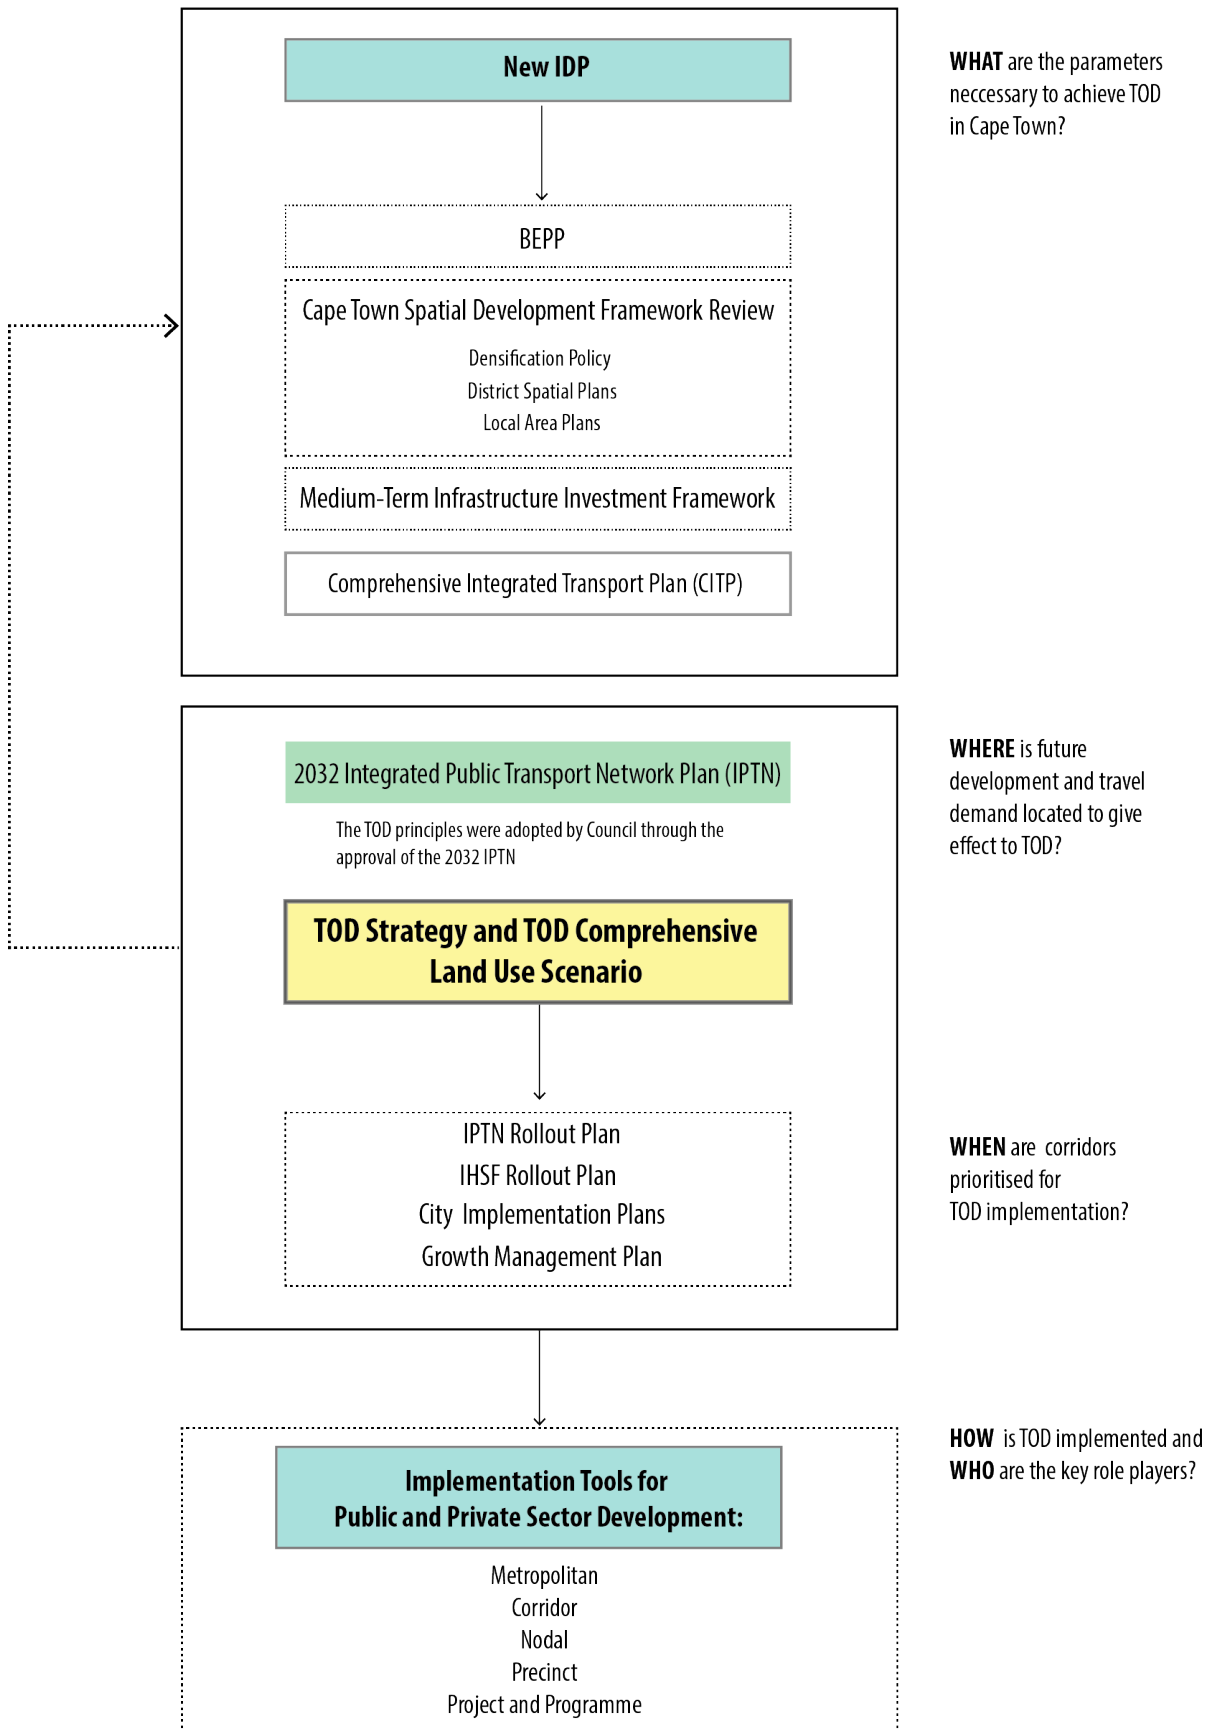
New IDP

BEPP

Cape Town Spatial Development Framework Review

Densification Policy
District Spatial Plans
Local Area Plans

Medium-Term Infrastructure Investment Framework

Comprehensive Integrated Transport Plan (CITP)

**WHAT** are the parameters neccessary to achieve TOD in Cape Town?

2032 Integrated Public Transport Network Plan (IPTN)

The TOD principles were adopted by Council through the approval of the 2032 IPTN

**TOD Strategy and TOD Comprehensive Land Use Scenario**

**WHERE** is future development and travel demand located to give effect to TOD?

IPTN Rollout Plan
IHSF Rollout Plan
City Implementation Plans
Growth Management Plan

**WHEN** are corridors prioritised for TOD implementation?

**Implementation Tools for Public and Private Sector Development:**

Metropolitan
Corridor
Nodal
Precinct
Project and Programme

**HOW** is TOD implemented and **WHO** are the key role players?